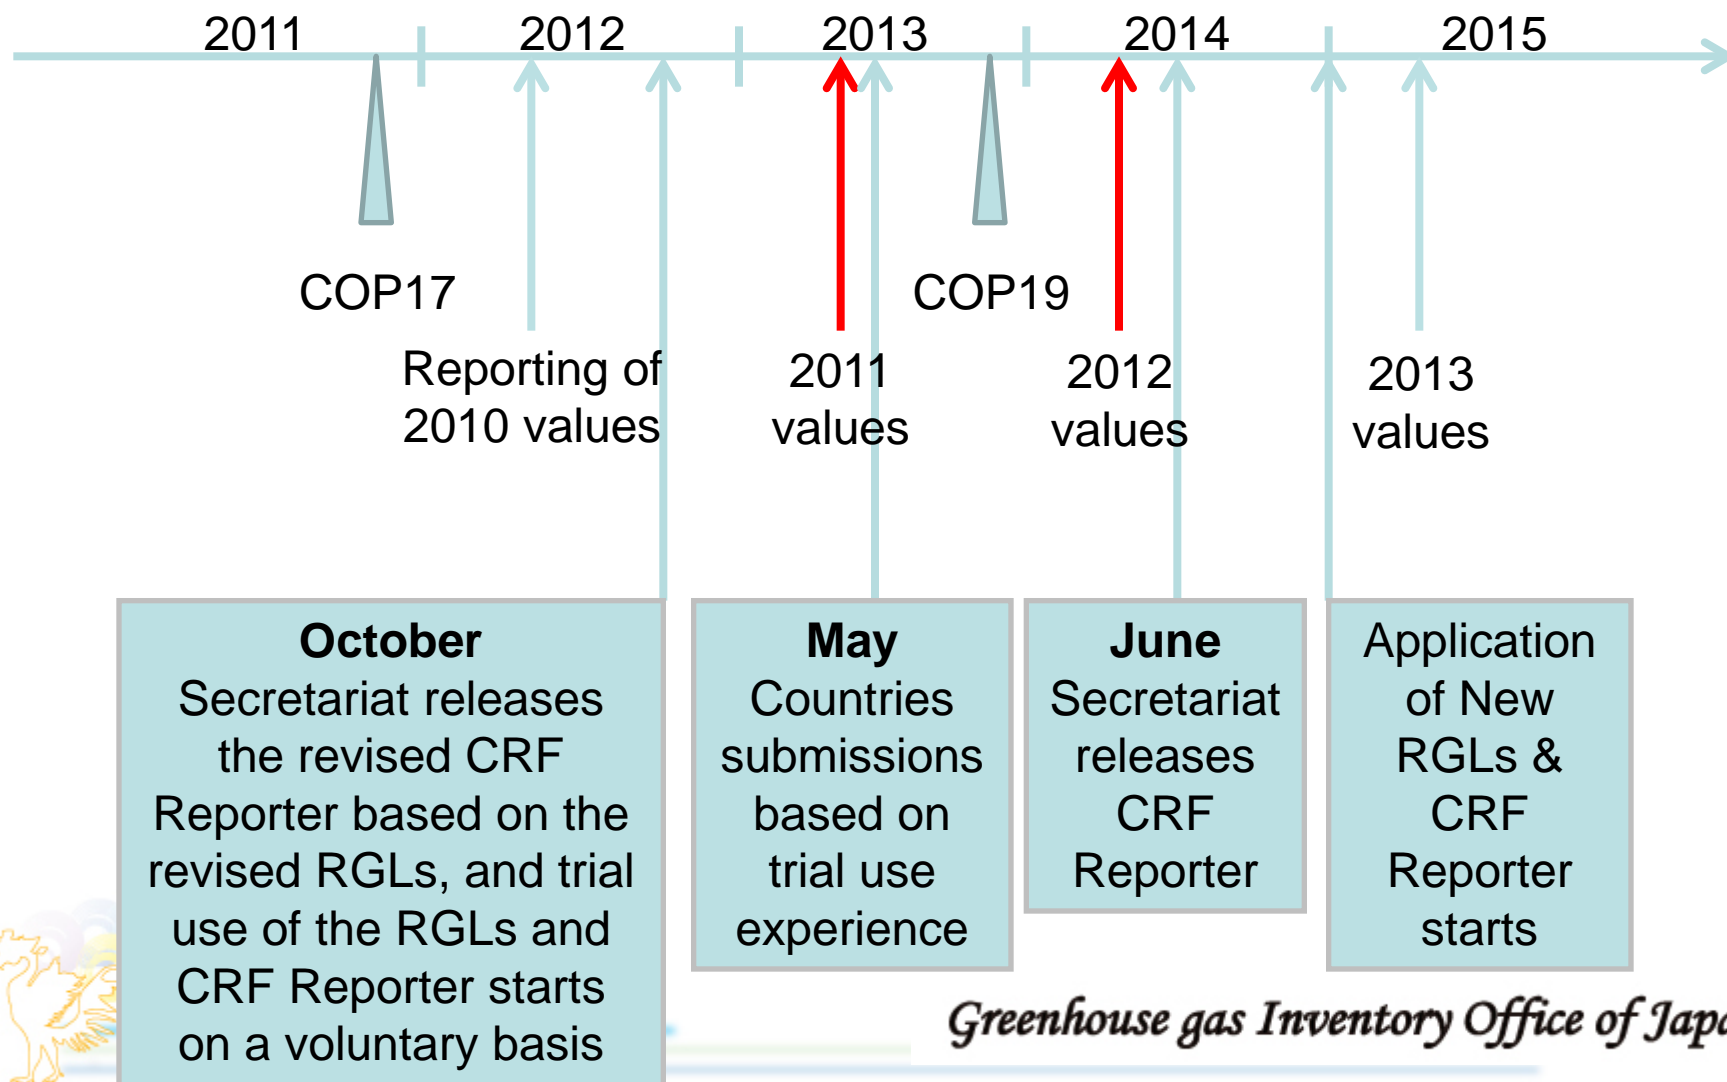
2011 2012 2013 2014 2015

COP17

Reporting of 2010 values

2011 values

COP19

2012 values

2013 values

**October**
Secretariat releases the revised CRF Reporter based on the revised RGLs, and trial use of the RGLs and CRF Reporter starts on a voluntary basis

**May**
Countries submissions based on trial use experience

**June**
Secretariat releases CRF Reporter

Application of New RGLs & CRF Reporter starts

Greenhouse gas Inventory Office of Japa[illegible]